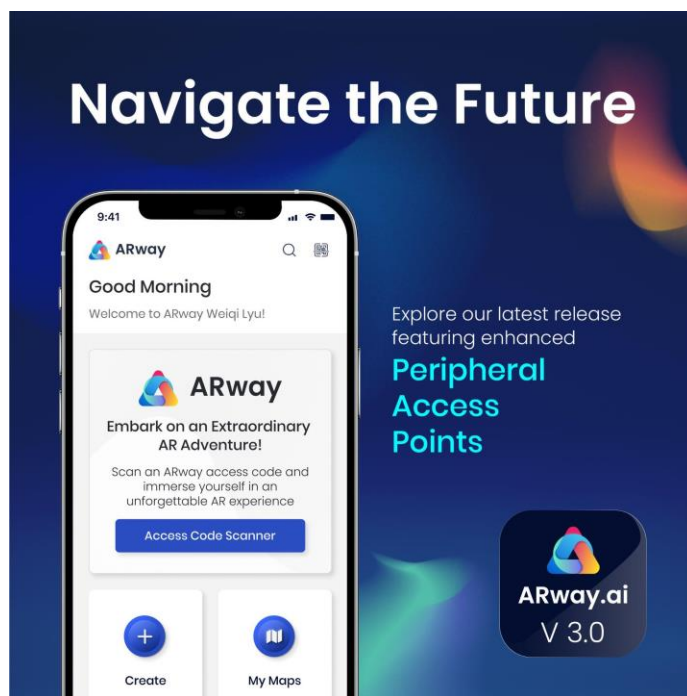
Navigate the Future

9:41

ARway

Good Morning

Welcome to ARway Weiqi Lyu!

ARway

Embark on an Extraordinary AR Adventure!

Scan an ARway access code and immerse yourself in an unforgettable AR experience

Access Code Scanner

Create

My Maps

Explore our latest release featuring enhanced

Peripheral Access Points

ARway.ai

V 3.0